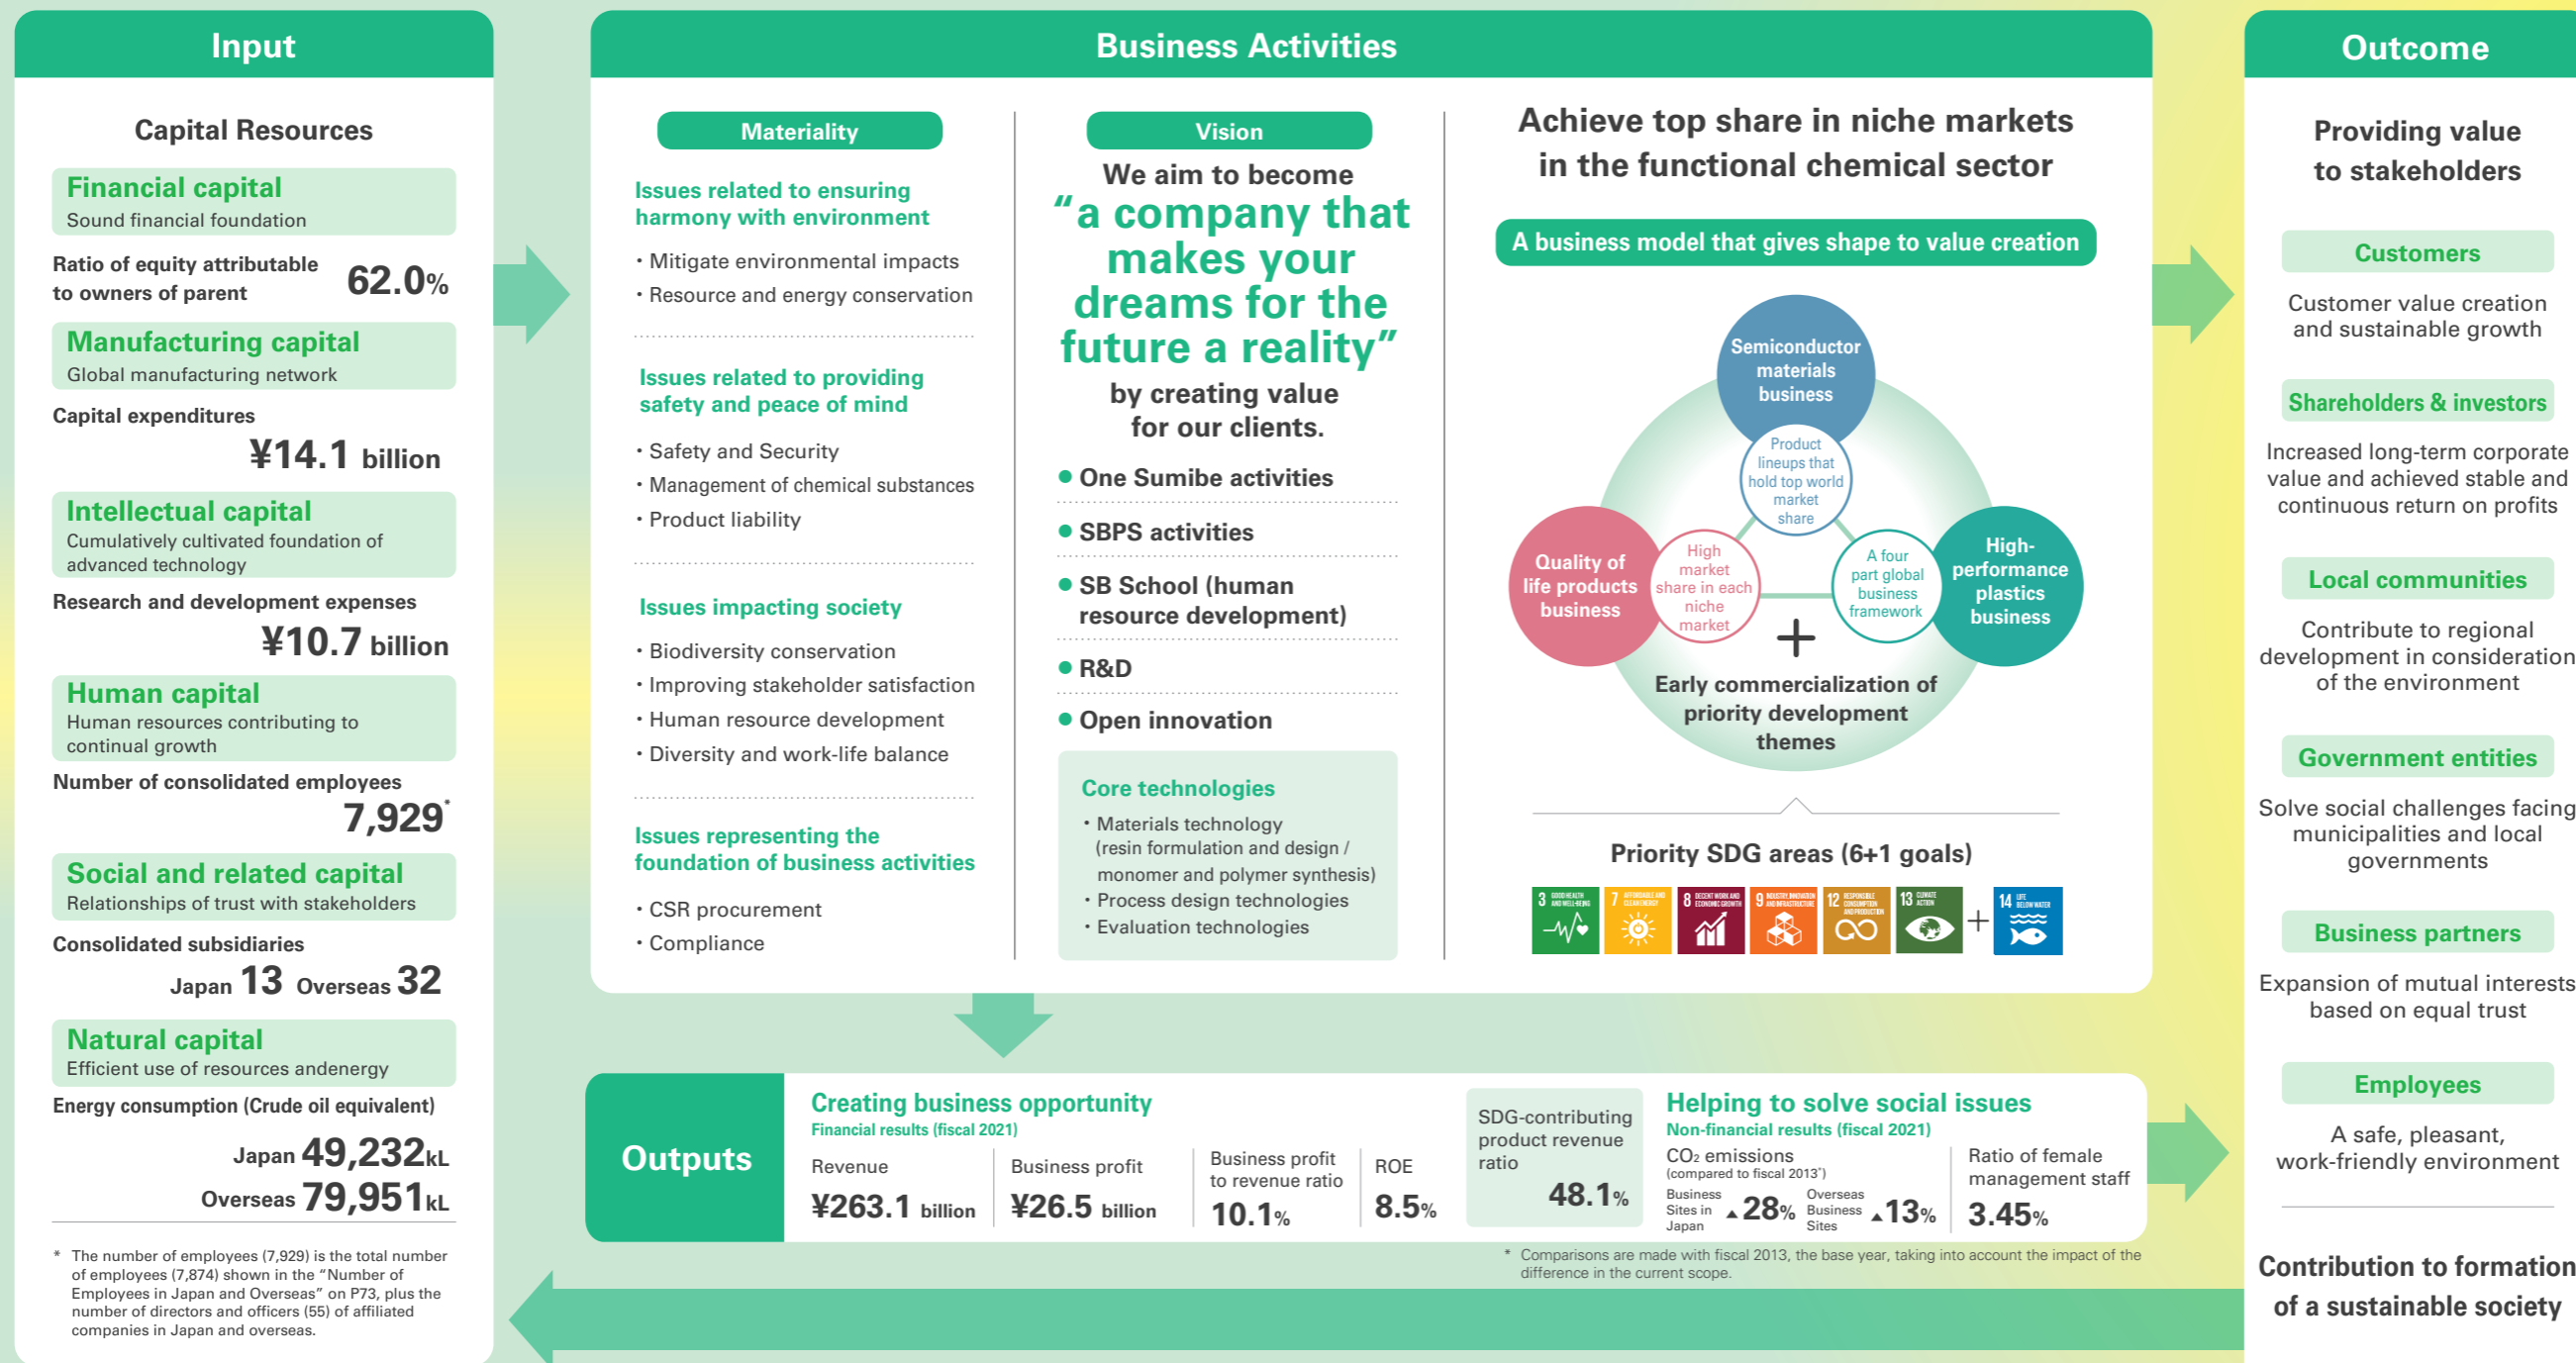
Input

Capital Resources

Financial capital
Sound financial foundation

Ratio of equity attributable to owners of parent 62.0%

Manufacturing capital
Global manufacturing network

Capital expenditures
¥14.1 billion

Intellectual capital
Cumulatively cultivated foundation of advanced technology

Research and development expenses
¥10.7 billion

Human capital
Human resources contributing to continual growth

Number of consolidated employees
7,929*

Social and related capital
Relationships of trust with stakeholders

Consolidated subsidiaries
Japan 13 Overseas 32

Natural capital
Efficient use of resources andenergy

Energy consumption (Crude oil equivalent)
Japan 49,232kL
Overseas 79,951kL

* The number of employees (7,929) is the total number of employees (7,874) shown in the "Number of Employees in Japan and Overseas" on P73, plus the number of directors and officers (55) of affiliated companies in Japan and overseas.

Business Activities

Materiality

Issues related to ensuring harmony with environment
・Mitigate environmental impacts
・Resource and energy conservation

Issues related to providing safety and peace of mind
・Safety and Security
・Management of chemical substances
・Product liability

Issues impacting society
・Biodiversity conservation
・Improving stakeholder satisfaction
・Human resource development
・Diversity and work-life balance

Issues representing the foundation of business activities
・CSR procurement
・Compliance

Vision

We aim to become
"a company that makes your dreams for the future a reality"
by creating value for our clients.

● One Sumibe activities
● SBPS activities
● SB School (human resource development)
● R&D
● Open innovation

Core technologies
・Materials technology (resin formulation and design / monomer and polymer synthesis)
・Process design technologies
・Evaluation technologies

Achieve top share in niche markets in the functional chemical sector

A business model that gives shape to value creation

Semiconductor materials business
Product lineups that hold top world market share
Quality of life products business
High market share in each niche market
A four part global business framework
High-performance plastics business
+
Early commercialization of priority development themes

Priority SDG areas (6+1 goals)
3 7 8 9 12 13 + 14

Outcome

Providing value to stakeholders

Customers
Customer value creation and sustainable growth

Shareholders & investors
Increased long-term corporate value and achieved stable and continuous return on profits

Local communities
Contribute to regional development in consideration of the environment

Government entities
Solve social challenges facing municipalities and local governments

Business partners
Expansion of mutual interests based on equal trust

Employees
A safe, pleasant, work-friendly environment

Contribution to formation of a sustainable society

Outputs

Creating business opportunity
Financial results (fiscal 2021)
Revenue ¥263.1 billion
Business profit ¥26.5 billion
Business profit to revenue ratio 10.1%
ROE 8.5%

SDG-contributing product revenue ratio 48.1%

Helping to solve social issues
Non-financial results (fiscal 2021)
CO₂ emissions (compared to fiscal 2013*)
Business Sites in Japan ▲28%
Overseas Business Sites ▲13%
Ratio of female management staff 3.45%

* Comparisons are made with fiscal 2013, the base year, taking into account the impact of the difference in the current scope.